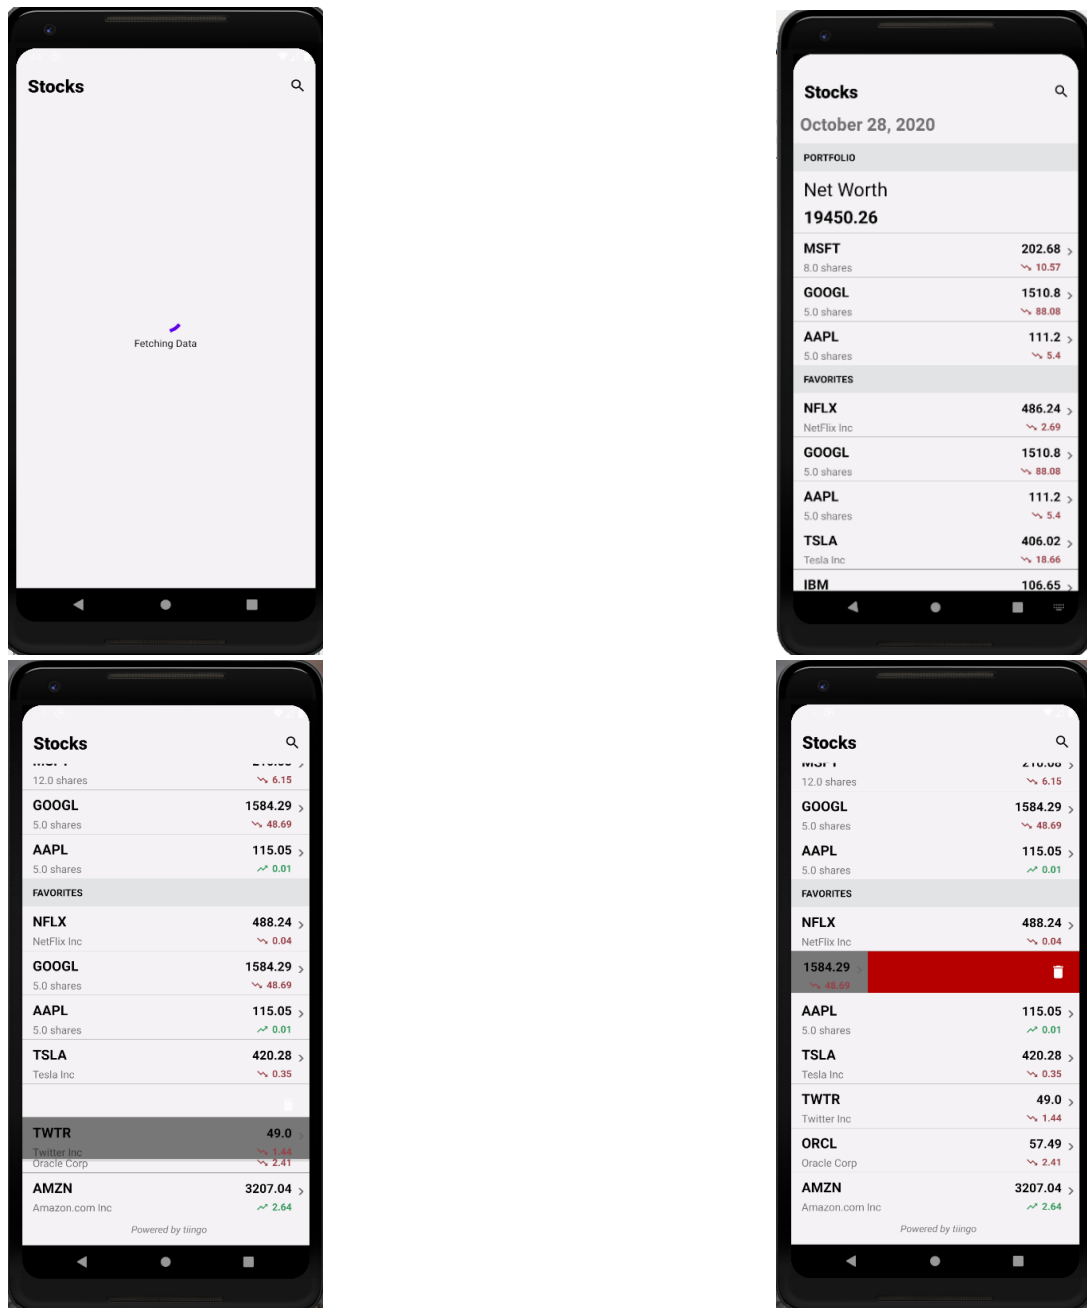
Stocks

Fetching Data

Stocks

October 28, 2020

PORTFOLIO

Net Worth

19450.26

MSFT 202.68
8.0 shares 10.57

GOOGL 1510.8
5.0 shares 88.08

AAPL 111.2
5.0 shares 5.4

FAVORITES

NFLX 486.24
NetFlix Inc 2.69

GOOGL 1510.8
5.0 shares 88.08

AAPL 111.2
5.0 shares 5.4

TSLA 406.02
Tesla Inc 18.66

IBM 106.65

Stocks

12.0 shares 6.15

GOOGL 1584.29
5.0 shares 48.69

AAPL 115.05
5.0 shares 0.01

FAVORITES

NFLX 488.24
NetFlix Inc 0.04

GOOGL 1584.29
5.0 shares 48.69

AAPL 115.05
5.0 shares 0.01

TSLA 420.28
Tesla Inc 0.35

TWTR 49.0
Twitter Inc 1.44
Oracle Corp 2.41

AMZN 3207.04
Amazon.com Inc 2.64

Powered by tiingo

Stocks

12.0 shares 6.15

GOOGL 1584.29
5.0 shares 48.69

AAPL 115.05
5.0 shares 0.01

FAVORITES

NFLX 488.24
NetFlix Inc 0.04

1584.29
48.69

AAPL 115.05
5.0 shares 0.01

TSLA 420.28
Tesla Inc 0.35

TWTR 49.0
Twitter Inc 1.44

ORCL 57.49
Oracle Corp 2.41

AMZN 3207.04
Amazon.com Inc 2.64

Powered by tiingo